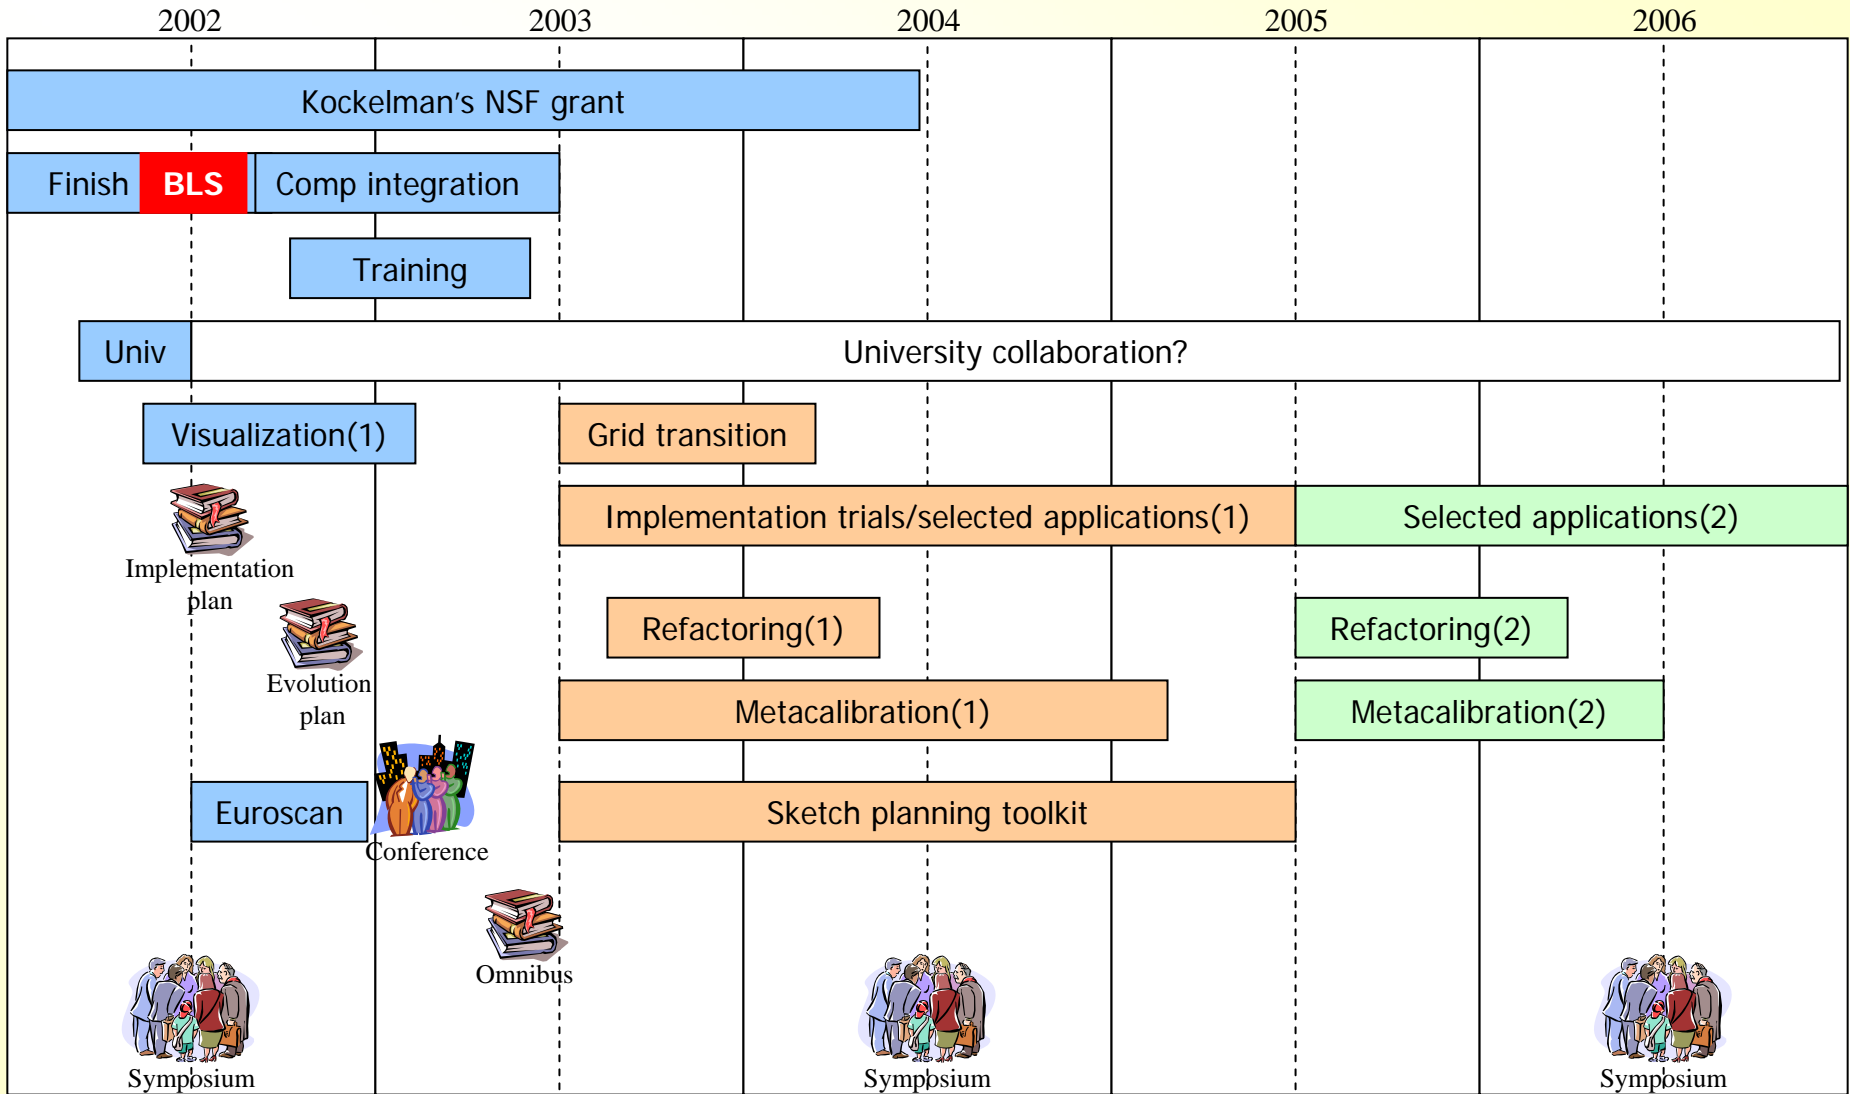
2002 2003 2004 2005 2006

Kockelman's NSF grant

Finish BLS Comp integration

Training

Univ University collaboration?

Visualization(1)

Grid transition

Implementation trials/selected applications(1)

Selected applications(2)

Implementation plan

Evolution plan

Refactoring(1)

Refactoring(2)

Metacalibration(1)

Metacalibration(2)

Euroscan

Conference

Sketch planning toolkit

Omnibus

Symposium

Symposium

Symposium